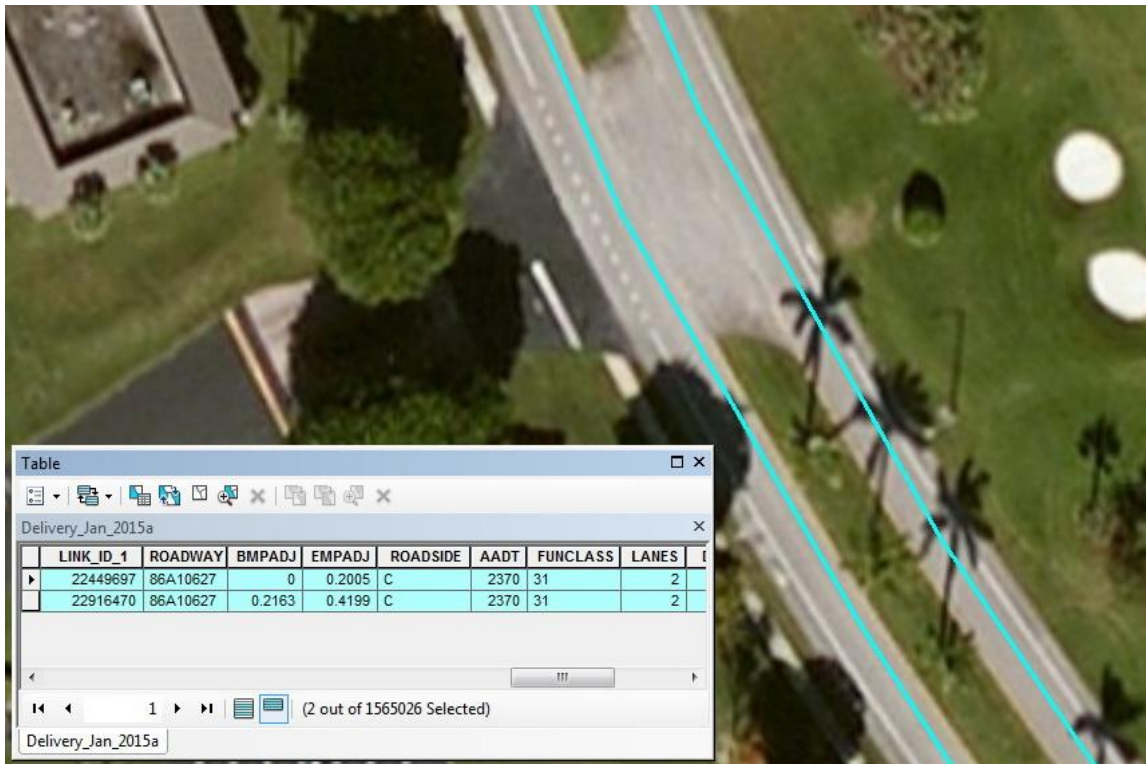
Table

Delivery_Jan_2015a

| LINK_ID_1 | ROADWAY | BMPADJ | EMPADJ | ROADSIDE | AADT | FUNCLASS | LANES |
|---|---|---|---|---|---|---|---|
| 22449697 | 86A10627 | 0 | 0.2005 | C | 2370 | 31 | 2 |
| 22916470 | 86A10627 | 0.2163 | 0.4199 | C | 2370 | 31 | 2 |

1 (2 out of 1565026 Selected)

Delivery_Jan_2015a